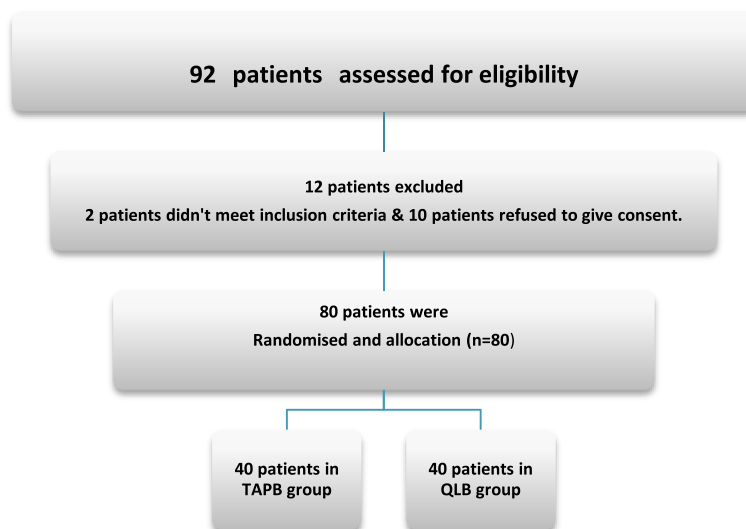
92 patients assessed for eligibility

12 patients excluded

2 patients didn't meet inclusion criteria & 10 patients refused to give consent.

80 patients were

Randomised and allocation (n=80)

40 patients in TAPB group

40 patients in QLB group